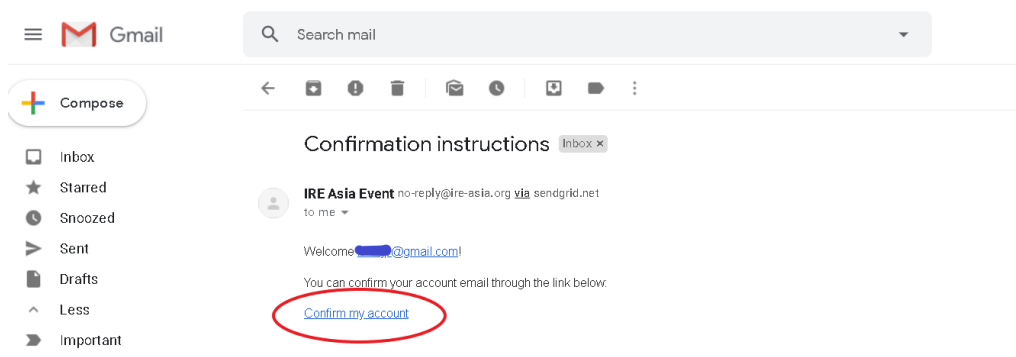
Gmail

Search mail

Compose

Inbox

Starred

Snoozed

Sent

Drafts

Less

Important

Confirmation instructions Inbox ×

IRE Asia Event no-reply@ire-asia.org via sendgrid.net

to me

Welcome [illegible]@gmail.com!

You can confirm your account email through the link below:

Confirm my account